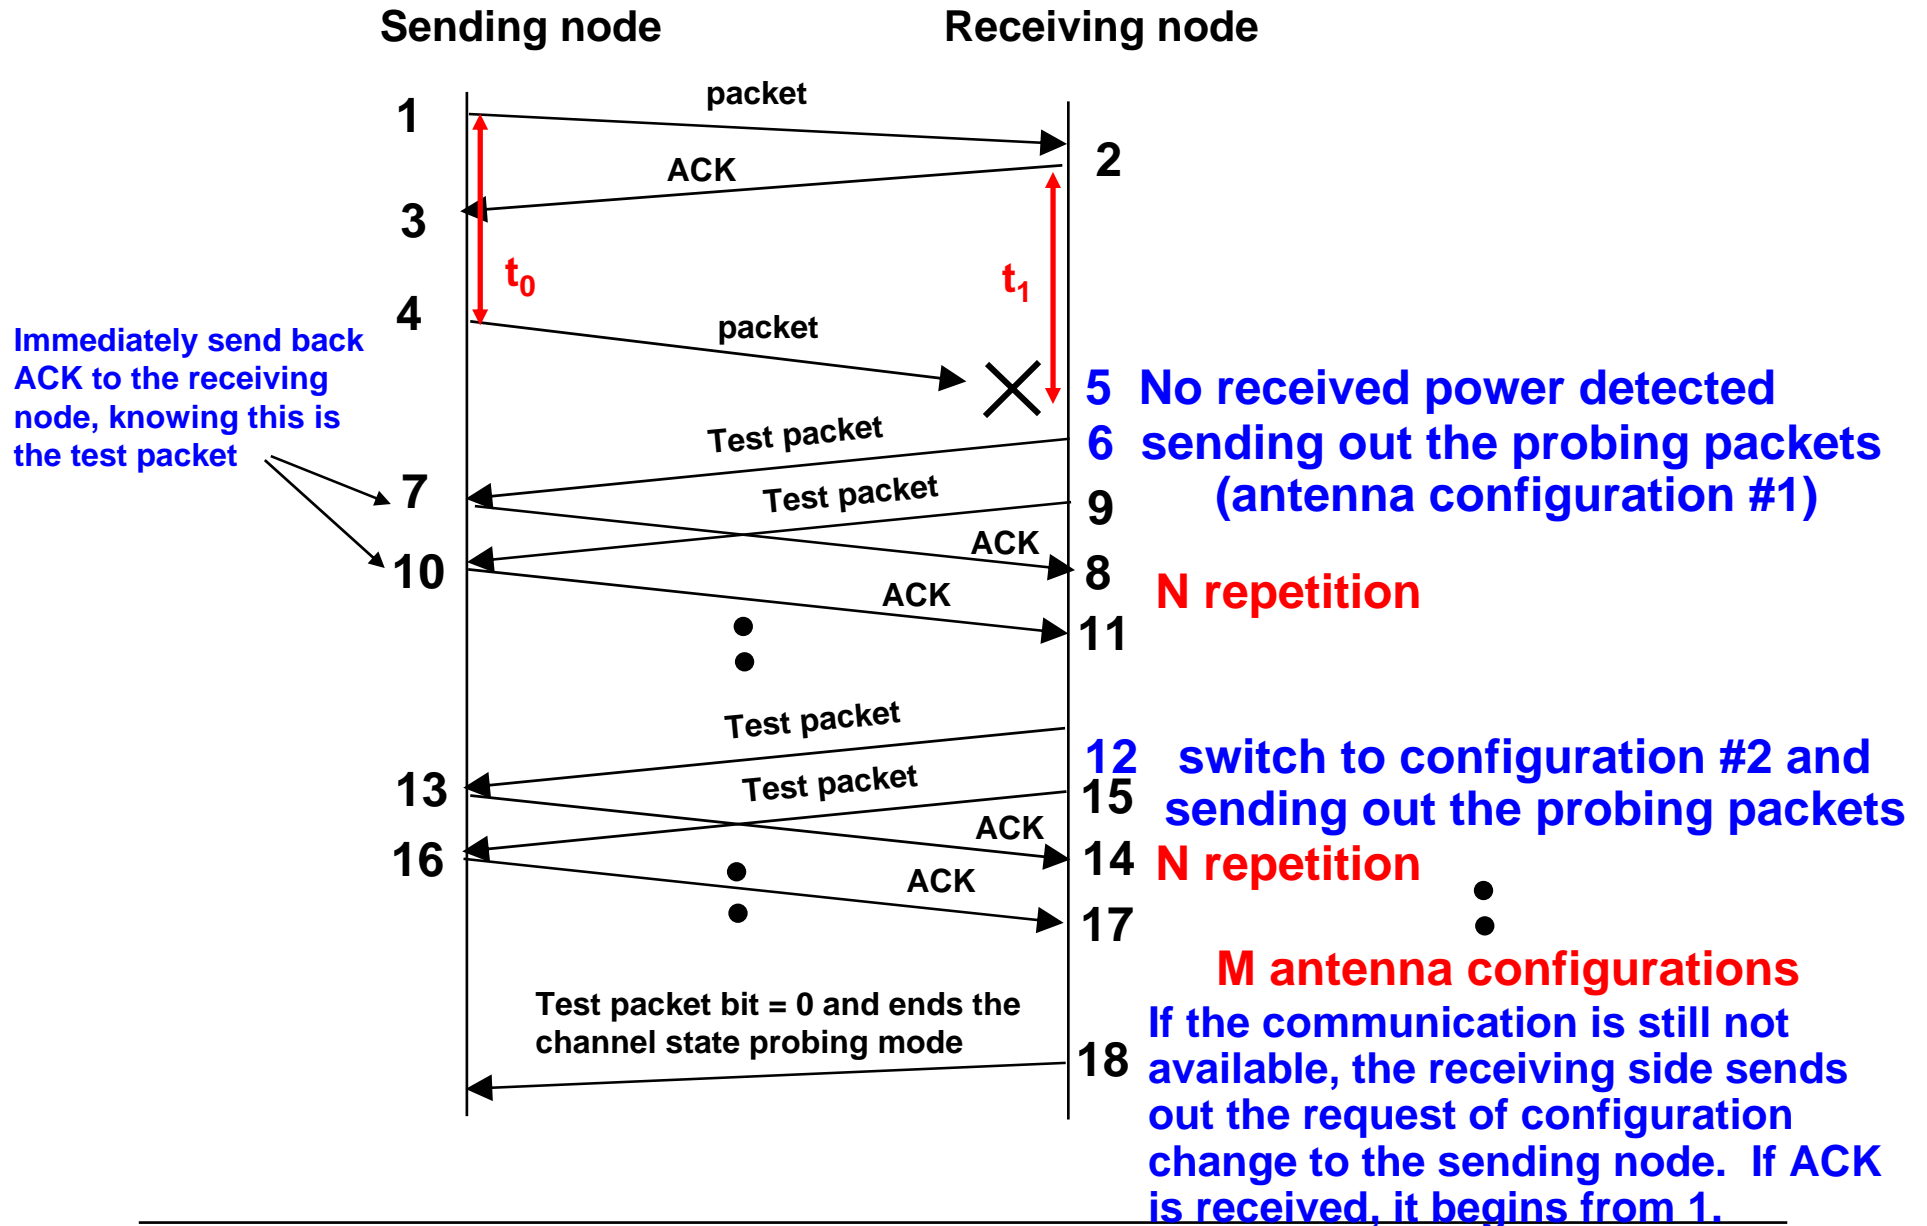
Sending node

Receiving node

1

packet

2

ACK

3

$t_0$

$t_1$

4

packet

Immediately send back ACK to the receiving node, knowing this is the test packet

5 No received power detected

Test packet

6 sending out the probing packets (antenna configuration #1)

7

Test packet

9

ACK

10

8

N repetition

ACK

11

Test packet

12 switch to configuration #2 and

13

Test packet

15 sending out the probing packets

ACK

16

14 N repetition

ACK

17

M antenna configurations

Test packet bit = 0 and ends the channel state probing mode

18

If the communication is still not available, the receiving side sends out the request of configuration change to the sending node. If ACK is received, it begins from 1.